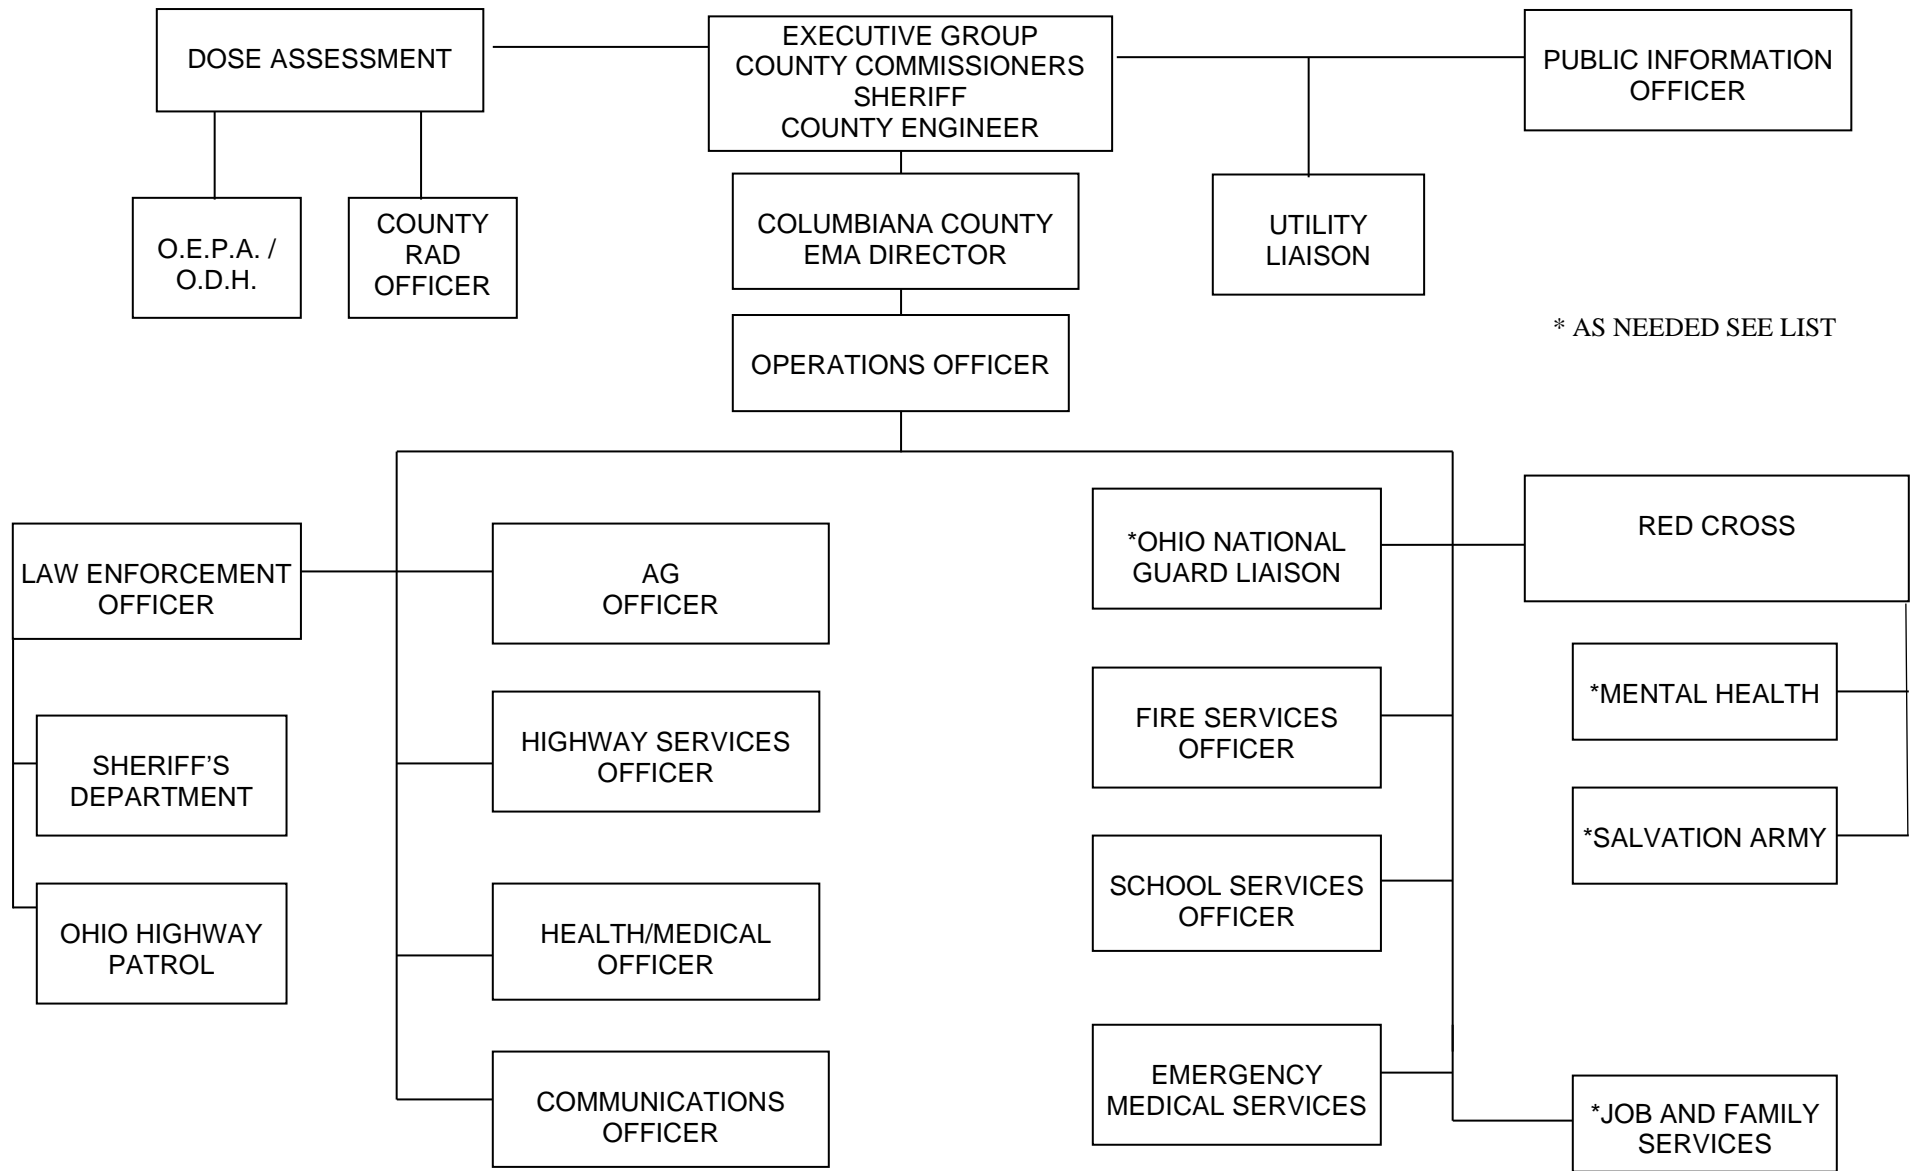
DOSE ASSESSMENT

EXECUTIVE GROUP
COUNTY COMMISSIONERS
SHERIFF
COUNTY ENGINEER

PUBLIC INFORMATION OFFICER

O.E.P.A. / O.D.H.

COUNTY RAD OFFICER

COLUMBIANA COUNTY EMA DIRECTOR

UTILITY LIAISON

* AS NEEDED SEE LIST

OPERATIONS OFFICER

LAW ENFORCEMENT OFFICER

AG OFFICER

*OHIO NATIONAL GUARD LIAISON

RED CROSS

SHERIFF'S DEPARTMENT

HIGHWAY SERVICES OFFICER

FIRE SERVICES OFFICER

*MENTAL HEALTH

*SALVATION ARMY

OHIO HIGHWAY PATROL

HEALTH/MEDICAL OFFICER

SCHOOL SERVICES OFFICER

COMMUNICATIONS OFFICER

EMERGENCY MEDICAL SERVICES

*JOB AND FAMILY SERVICES